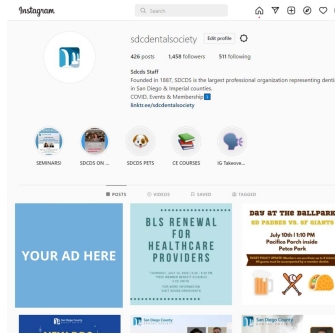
Instagram

Search

sdcdentalsociety

Edit profile

426 posts 1,845 followers 511 following

Sdcds Staff

Founded in 1887, SDCDS is the largest professional organization representing denti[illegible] in San Diego & Imperial counties.

COVID, Events & Membership

linktr.ee/sdcdentalsociety

SEMINARS! SDCDS ON ... SDCDS PETS CE COURSES IG Takeove...

POSTS VIDEOS SAVED TAGGED

YOUR AD HERE

BLS RENEWAL FOR HEALTHCARE PROVIDERS

DAY AT THE BALLPARK

SD PADRES VS. SF GIANTS

July 10th | 1:10 PM

Pacifica Porch inside Petco Park

San Diego County

San Diego County

San Diego County